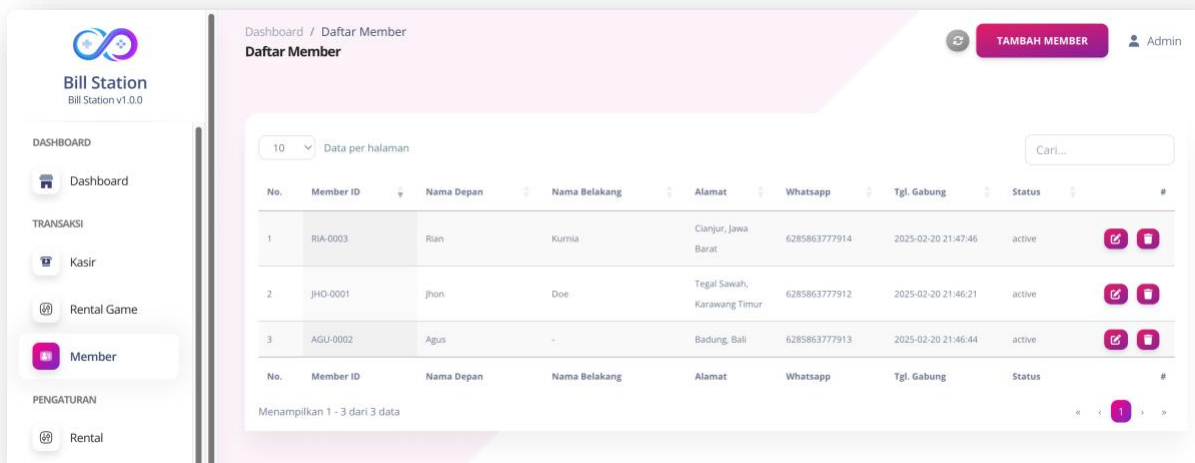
Bill Station
Bill Station v1.0.0

DASHBOARD
Dashboard
TRANSAKSI
Kasir
Rental Game
Member
PENGATURAN
Rental

Dashboard / Daftar Member
Daftar Member

TAMBAH MEMBER
Admin

10 Data per halaman
Cari...

| No. | Member ID | Nama Depan | Nama Belakang | Alamat | Whatsapp | Tgl. Gabung | Status | # |
|---|---|---|---|---|---|---|---|---|
| 1 | RIA-0003 | Rian | Kurnia | Cianjur, Jawa Barat | 6285863777914 | 2025-02-20 21:47:46 | active | |
| 2 | JHO-0001 | Jhon | Doe | Tegal Sawah, Karawang Timur | 6285863777912 | 2025-02-20 21:46:21 | active | |
| 3 | AGU-0002 | Agus | - | Badung, Bali | 6285863777913 | 2025-02-20 21:46:44 | active | |
| No. | Member ID | Nama Depan | Nama Belakang | Alamat | Whatsapp | Tgl. Gabung | Status | # |

Menampilkan 1 - 3 dari 3 data
« ‹ 1 › »